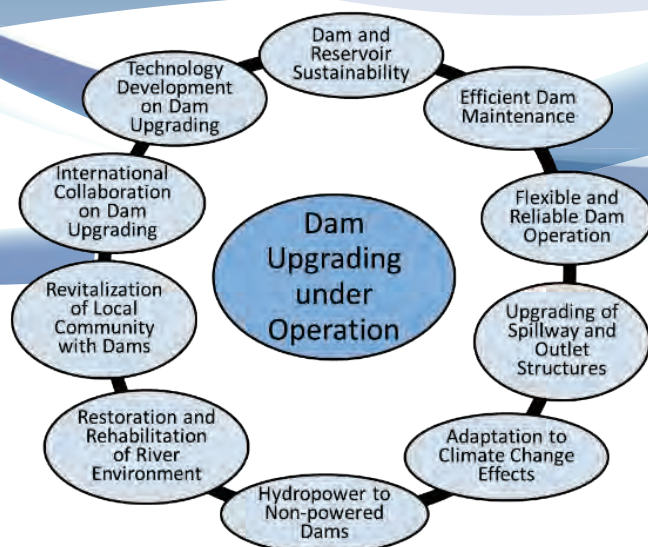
Dam Upgrading under Operation

Dam and Reservoir Sustainability

Efficient Dam Maintenance

Flexible and Reliable Dam Operation

Upgrading of Spillway and Outlet Structures

Adaptation to Climate Change Effects

Hydropower to Non-powered Dams

Restoration and Rehabilitation of River Environment

Revitalization of Local Community with Dams

International Collaboration on Dam Upgrading

Technology Development on Dam Upgrading